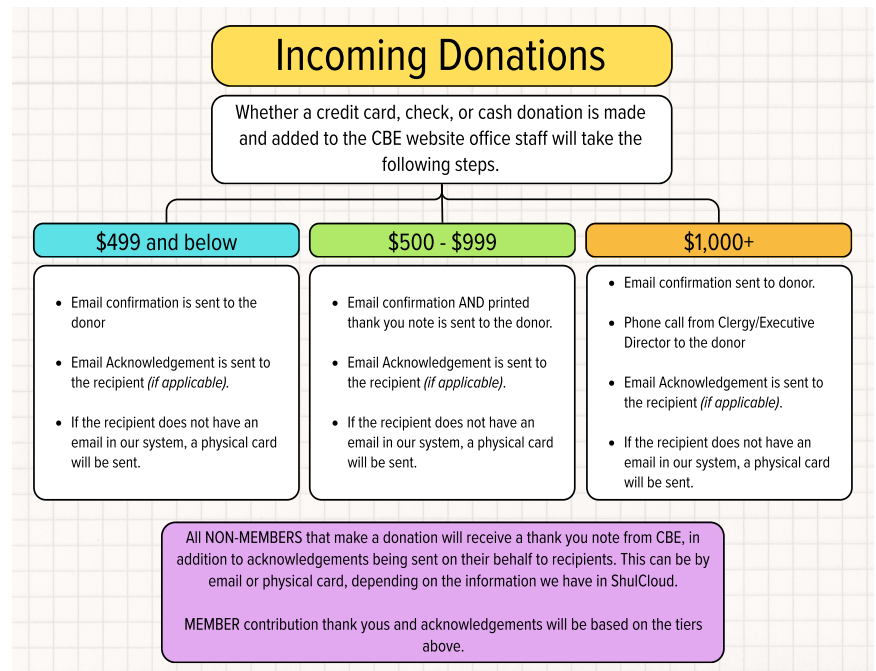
Incoming Donations

Whether a credit card, check, or cash donation is made and added to the CBE website office staff will take the following steps.

$499 and below

- Email confirmation is sent to the donor
- Email Acknowledgement is sent to the recipient *(if applicable)*.
- If the recipient does not have an email in our system, a physical card will be sent.

$500 - $999

- Email confirmation AND printed thank you note is sent to the donor.
- Email Acknowledgement is sent to the recipient *(if applicable)*.
- If the recipient does not have an email in our system, a physical card will be sent.

$1,000+

- Email confirmation sent to donor.
- Phone call from Clergy/Executive Director to the donor
- Email Acknowledgement is sent to the recipient *(if applicable)*.
- If the recipient does not have an email in our system, a physical card will be sent.

All NON-MEMBERS that make a donation will receive a thank you note from CBE, in addition to acknowledgements being sent on their behalf to recipients. This can be by email or physical card, depending on the information we have in ShulCloud.

MEMBER contribution thank yous and acknowledgements will be based on the tiers above.